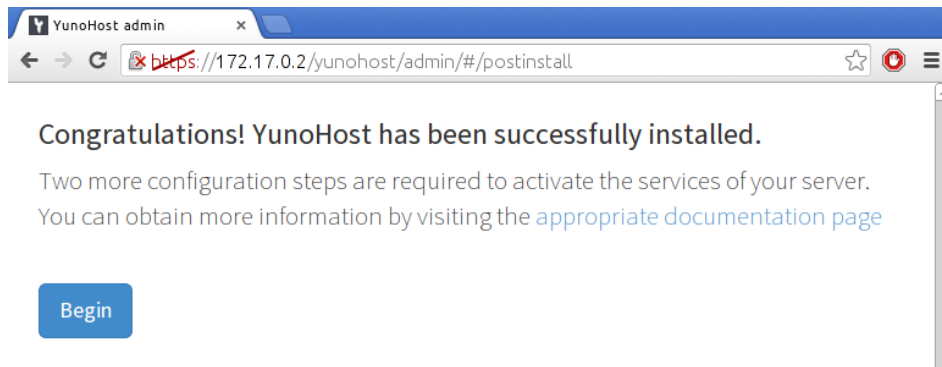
YunoHost admin

https://172.17.0.2/yunohost/admin/#/postinstall

Congratulations! YunoHost has been successfully installed.

Two more configuration steps are required to activate the services of your server. You can obtain more information by visiting the appropriate documentation page

Begin